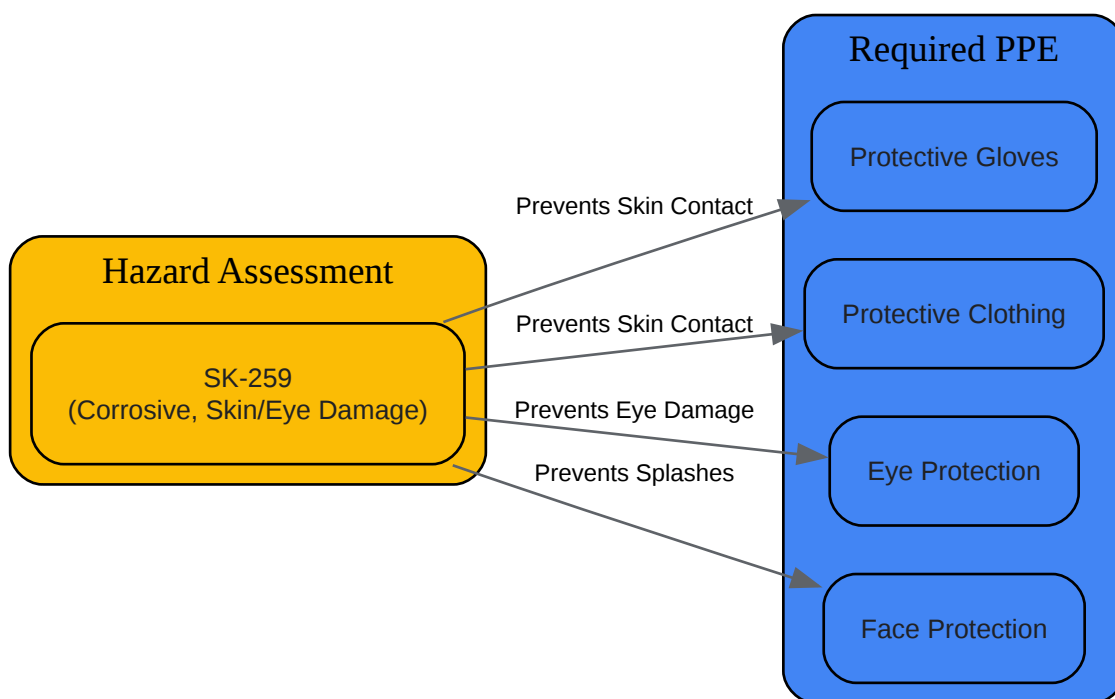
Hazard Assessment

SK-259
(Corrosive, Skin/Eye Damage)

Prevents Skin Contact

Prevents Skin Contact

Prevents Eye Damage

Prevents Splashes

Required PPE

Protective Gloves

Protective Clothing

Eye Protection

Face Protection